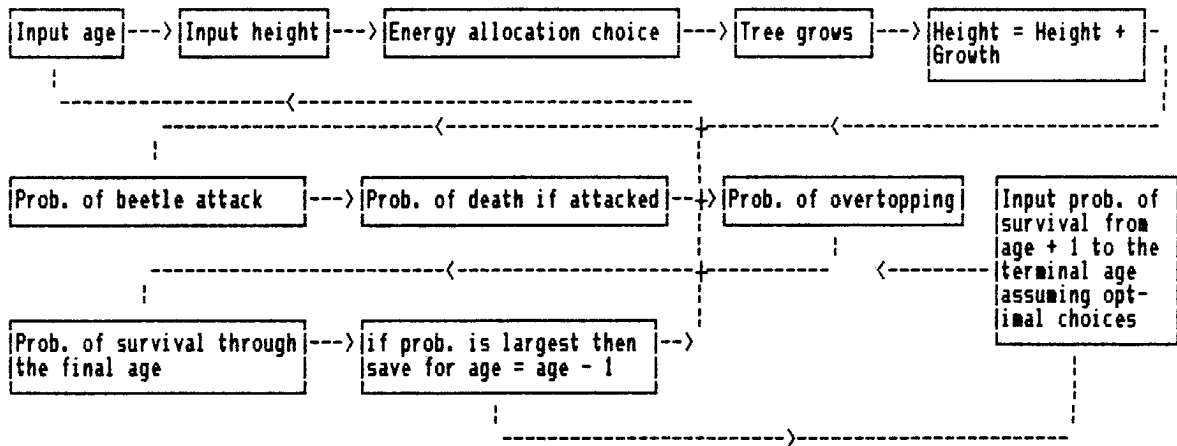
Input age

Input height

Energy allocation choice

Tree grows

Height = Height + Growth

Prob. of beetle attack

Prob. of death if attacked

Prob. of overtopping

Input prob. of survival from age + 1 to the terminal age assuming optimal choices

Prob. of survival through the final age

if prob. is largest then save for age = age - 1